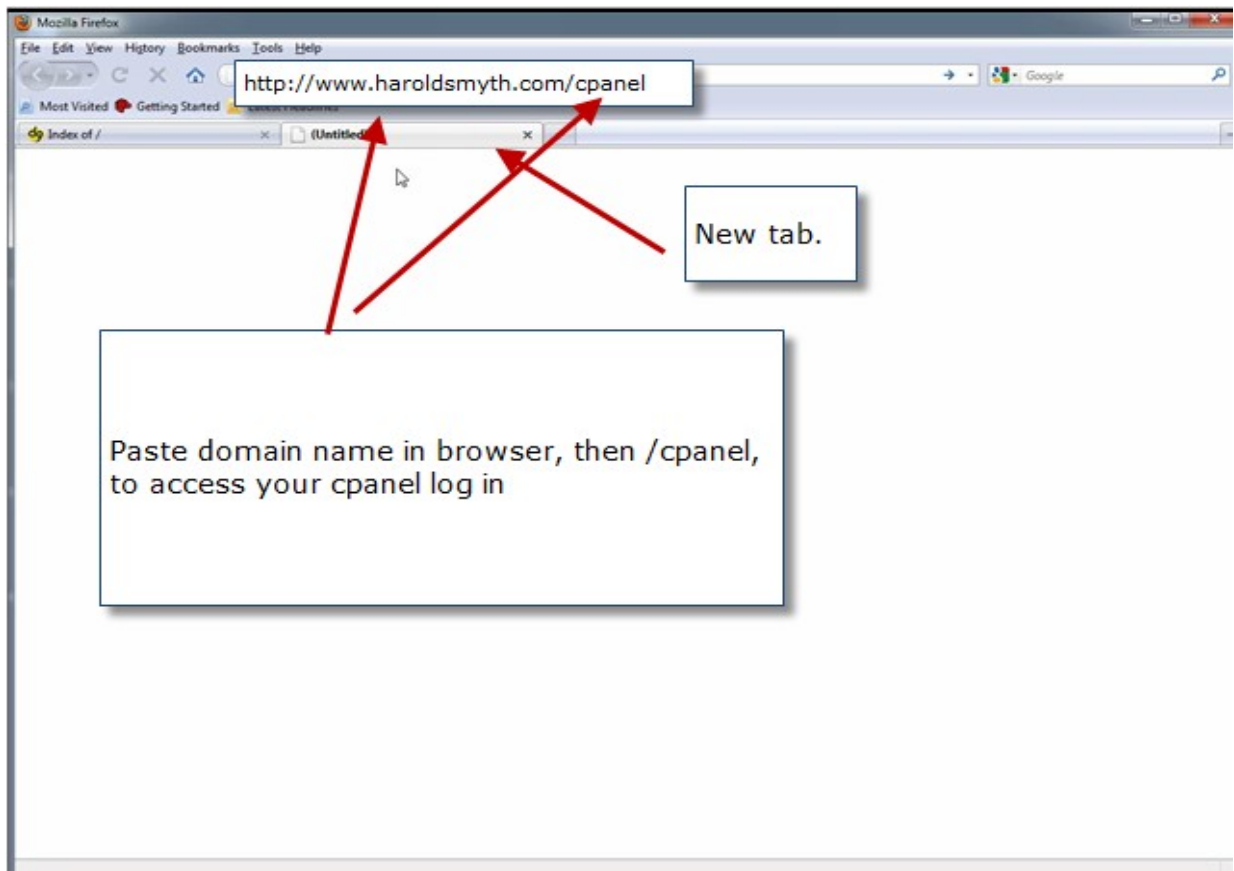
Mozilla Firefox

File Edit View History Bookmarks Tools Help

http://www.haroldsmyth.com/cpanel

Google

Most Visited Getting Started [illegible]

Index of /

(Untitled)

New tab.

Paste domain name in browser, then /cpanel, to access your cpanel log in